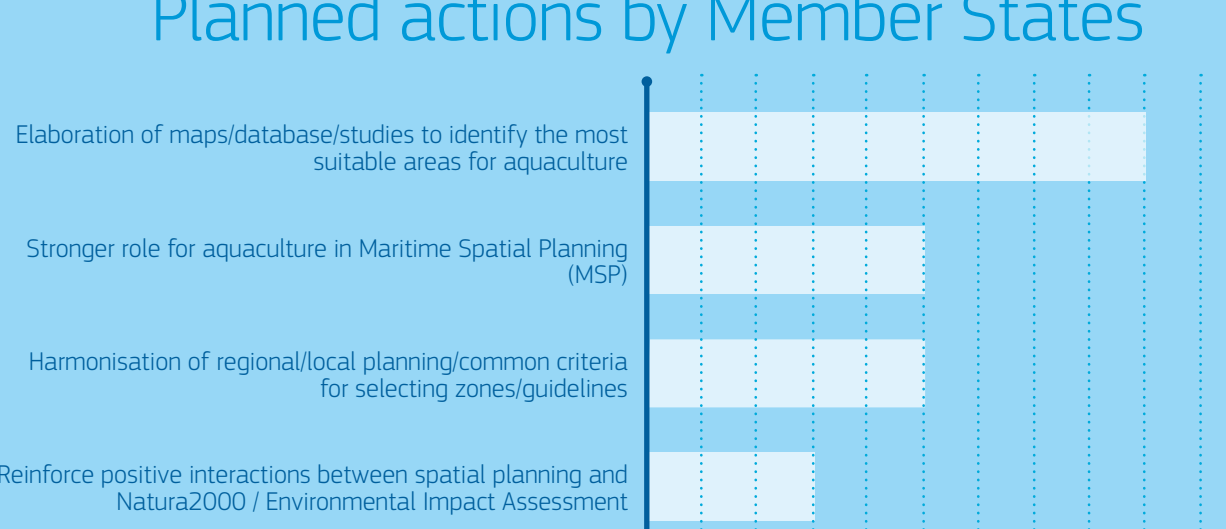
Planned actions by Member States

Elaboration of maps/database/studies to identify the most suitable areas for aquaculture

Stronger role for aquaculture in Maritime Spatial Planning (MSP)

Harmonisation of regional/local planning/common criteria for selecting zones/guidelines

Reinforce positive interactions between spatial planning and Natura2000 / Environmental Impact Assessment